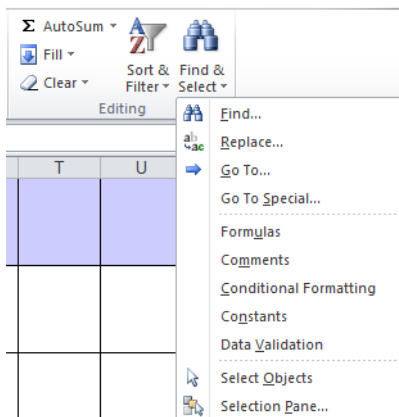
Σ AutoSum ▾
Fill ▾
Clear ▾
Sort & Filter ▾
Find & Select ▾
Editing
T
U
Find...
Replace...
Go To...
Go To Special...
Formulas
Comments
Conditional Formatting
Constants
Data Validation
Select Objects
Selection Pane...